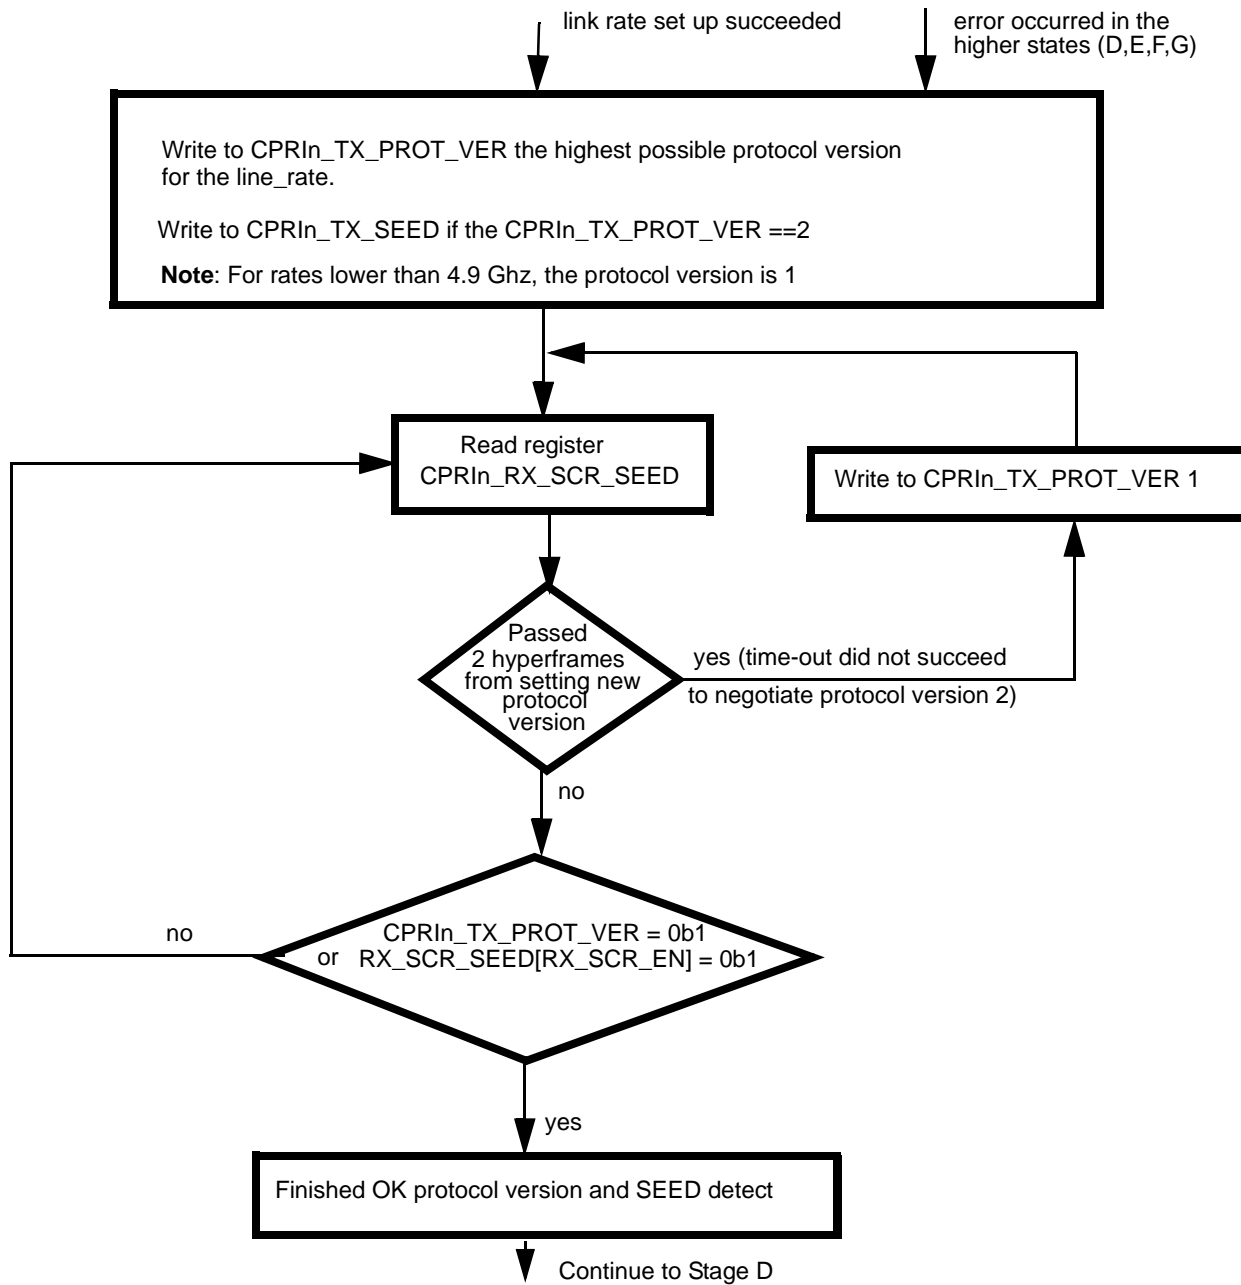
link rate set up succeeded

error occurred in the higher states (D,E,F,G)

Write to CPRIn_TX_PROT_VER the highest possible protocol version for the line_rate.

Write to CPRIn_TX_SEED if the CPRIn_TX_PROT_VER ==2

**Note**: For rates lower than 4.9 Ghz, the protocol version is 1

Read register CPRIn_RX_SCR_SEED

Write to CPRIn_TX_PROT_VER 1

Passed 2 hyperframes from setting new protocol version

yes (time-out did not succeed to negotiate protocol version 2)

no

no

CPRIn_TX_PROT_VER = 0b1 or RX_SCR_SEED[RX_SCR_EN] = 0b1

yes

Finished OK protocol version and SEED detect

Continue to Stage D